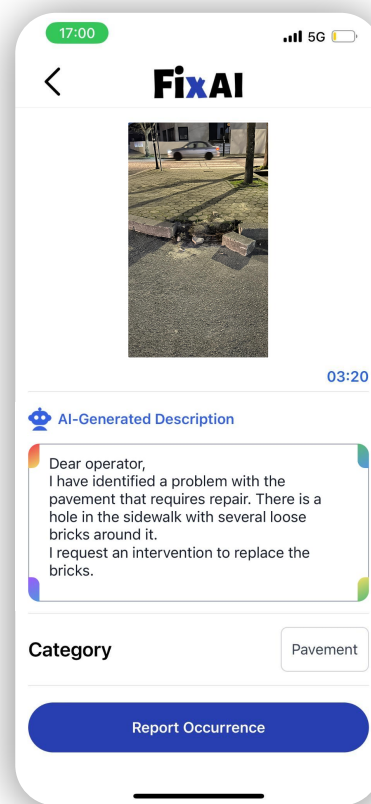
17:00

5G

FixAI

03:20

AI-Generated Description

Dear operator,
I have identified a problem with the pavement that requires repair. There is a hole in the sidewalk with several loose bricks around it.
I request an intervention to replace the bricks.

Category

Pavement

Report Occurrence